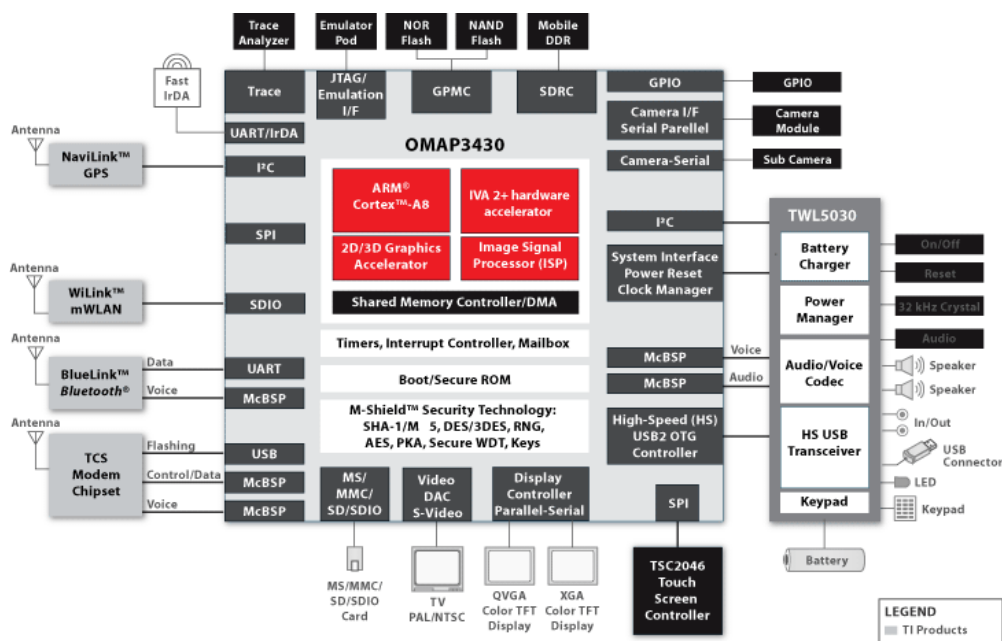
Trace Analyzer

Emulator Pod

NOR Flash

NAND Flash

Mobile DDR

Fast IrDA

Trace

JTAG/ Emulation I/F

GPMC

SDRC

GPIO

GPIO

UART/IrDA

Camera I/F Serial Parellel

Camera Module

OMAP3430

Antenna

NaviLink™ GPS

I²C

Camera-Serial

Sub Camera

ARM® Cortex™-A8

IVA 2+ hardware accelerator

SPI

I²C

TWL5030

2D/3D Graphics Accelerator

Image Signal Processor (ISP)

Battery Charger

On/Off

Antenna

WiLink™ mWLAN

System Interface Power Reset Clock Manager

Reset

SDIO

Shared Memory Controller/DMA

Power Manager

32 kHz Crystal

Timers, Interrupt Controller, Mailbox

Audio

Antenna

BlueLink™ Bluetooth®

Data

UART

McBSP

Voice

Audio/Voice Codec

Speaker

Voice

McBSP

Boot/Secure ROM

McBSP

Audio

Speaker

Antenna

M-Shield™ Security Technology: SHA-1/M 5, DES/3DES, RNG, AES, PKA, Secure WDT, Keys

In/Out

TCS Modem Chipset

Flashing

USB

High-Speed (HS) USB2 OTG Controller

HS USB Transceiver

USB Connector

Control/Data

McBSP

MS/ MMC/ SD/SDIO

Video DAC S-Video

Display Controller Parallel-Serial

LED

Voice

McBSP

SPI

Keypad

Keypad

Battery

MS/MMC/ SD/SDIO Card

TV PAL/NTSC

QVGA Color TFT Display

XGA Color TFT Display

TSC2046 Touch Screen Controller

LEGEND

TI Products